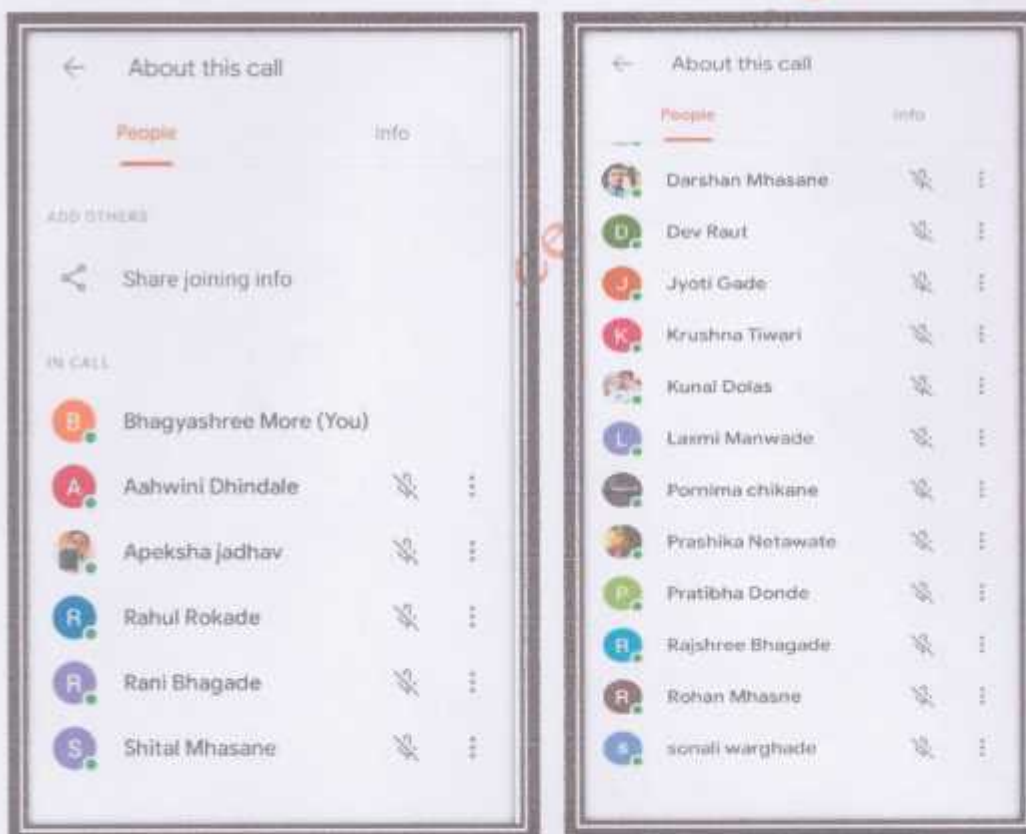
About this call

People

Info

ADD OTHERS

Share joining info

IN CALL

B Bhagyashree More (You)

A Aahwini Dhindale

Apeksha jadhav

R Rahul Rokade

R Rani Bhagade

S Shital Mhasane

About this call

People

Info

Darshan Mhasane

D Dev Raut

J Jyoti Gade

K Krushna Tiwari

Kunal Dolas

L Laxmi Manwade

Pornima chikane

Prashika Netawate

P Pratibha Donde

R Rajshree Bhagade

R Rohan Mhasne

S sonali warghade